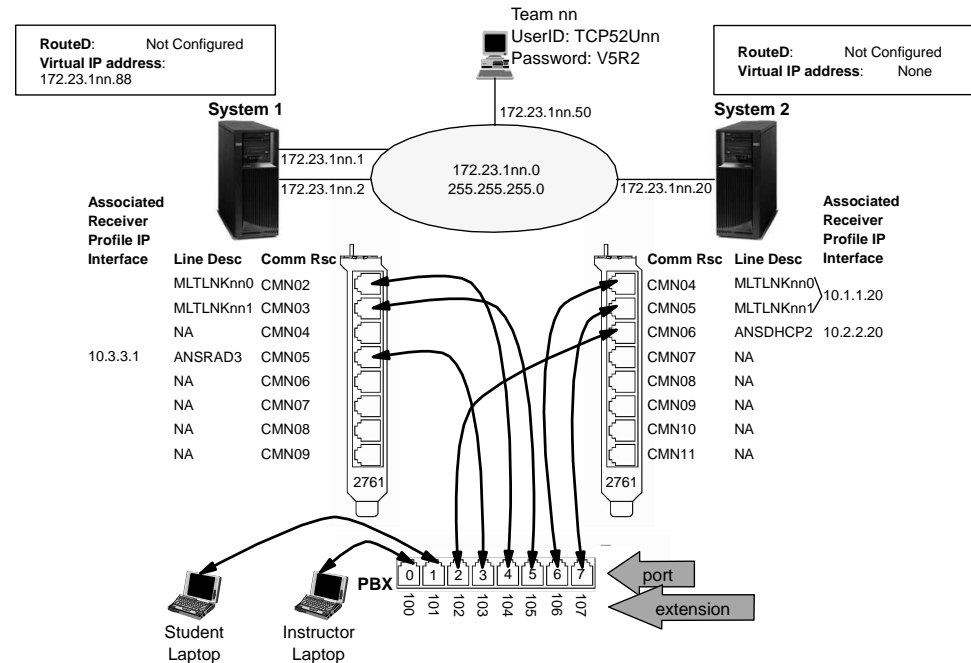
RouteD: Not Configured
Virtual IP address:
172.23.1nn.88

Team nn
UserID: TCP52Unn
Password: V5R2

RouteD: Not Configured
Virtual IP address: None

System 1

172.23.1nn.50

System 2

172.23.1nn.1
172.23.1nn.2

172.23.1nn.0
255.255.255.0

172.23.1nn.20

Associated Receiver Profile IP Interface

| Line Desc | Comm Rsc |
|---|---|
| MLTLNKnn0 | CMN02 |
| MLTLNKnn1 | CMN03 |
| NA | CMN04 |
| ANSRAD3 | CMN05 |
| NA | CMN06 |
| NA | CMN07 |
| NA | CMN08 |
| NA | CMN09 |

10.3.3.1

2761

Associated Receiver Profile IP Interface

| Comm Rsc | Line Desc |
|---|---|
| CMN04 | MLTLNKnn0 |
| CMN05 | MLTLNKnn1 |
| CMN06 | ANSDHCP2 |
| CMN07 | NA |
| CMN08 | NA |
| CMN09 | NA |
| CMN10 | NA |
| CMN11 | NA |

10.1.1.20
10.2.2.20

2761

PBX
0 1 2 3 4 5 6 7
100 101 102 103 104 105 106 107

port
extension

Student Laptop
Instructor Laptop